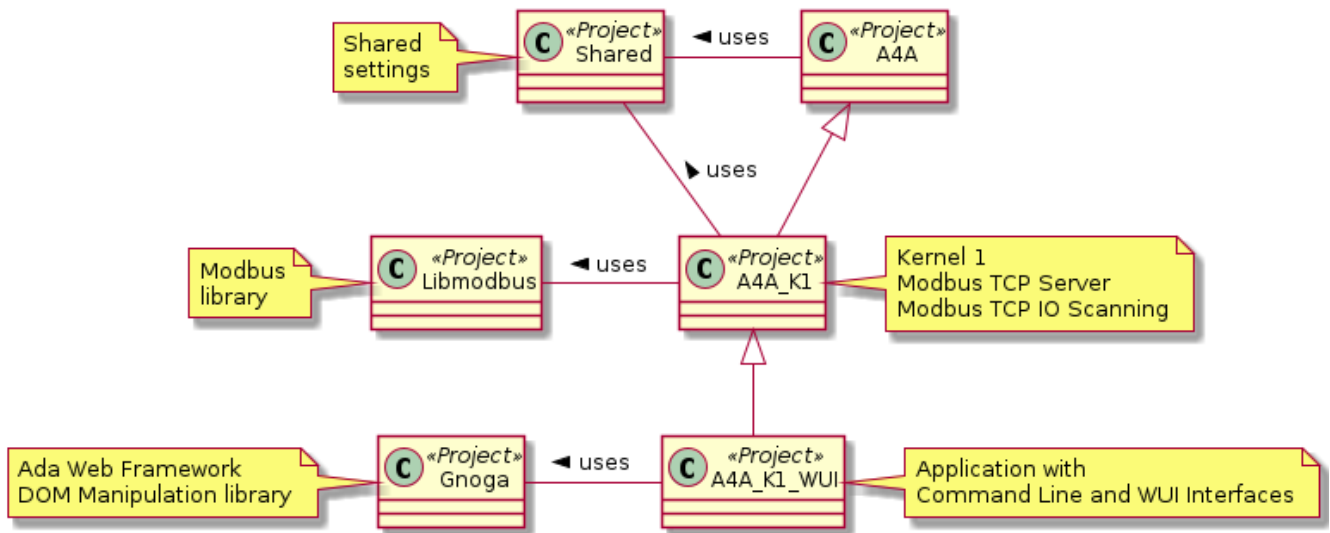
Shared
settings

C «Project»
Shared

◄ uses

C «Project»
A4A

◄ uses

Modbus
library

C «Project»
Libmodbus

◄ uses

C «Project»
A4A_K1

Kernel 1
Modbus TCP Server
Modbus TCP IO Scanning

Ada Web Framework
DOM Manipulation library

C «Project»
Gnoga

◄ uses

C «Project»
A4A_K1_WUI

Application with
Command Line and WUI Interfaces